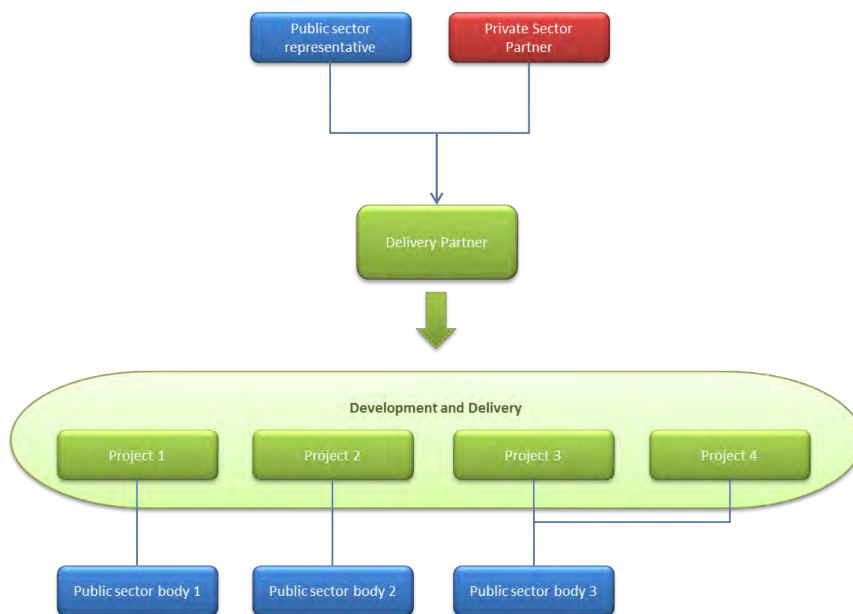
Public sector representative

Private Sector Partner

Delivery Partner

Development and Delivery

Project 1

Project 2

Project 3

Project 4

Public sector body 1

Public sector body 2

Public sector body 3